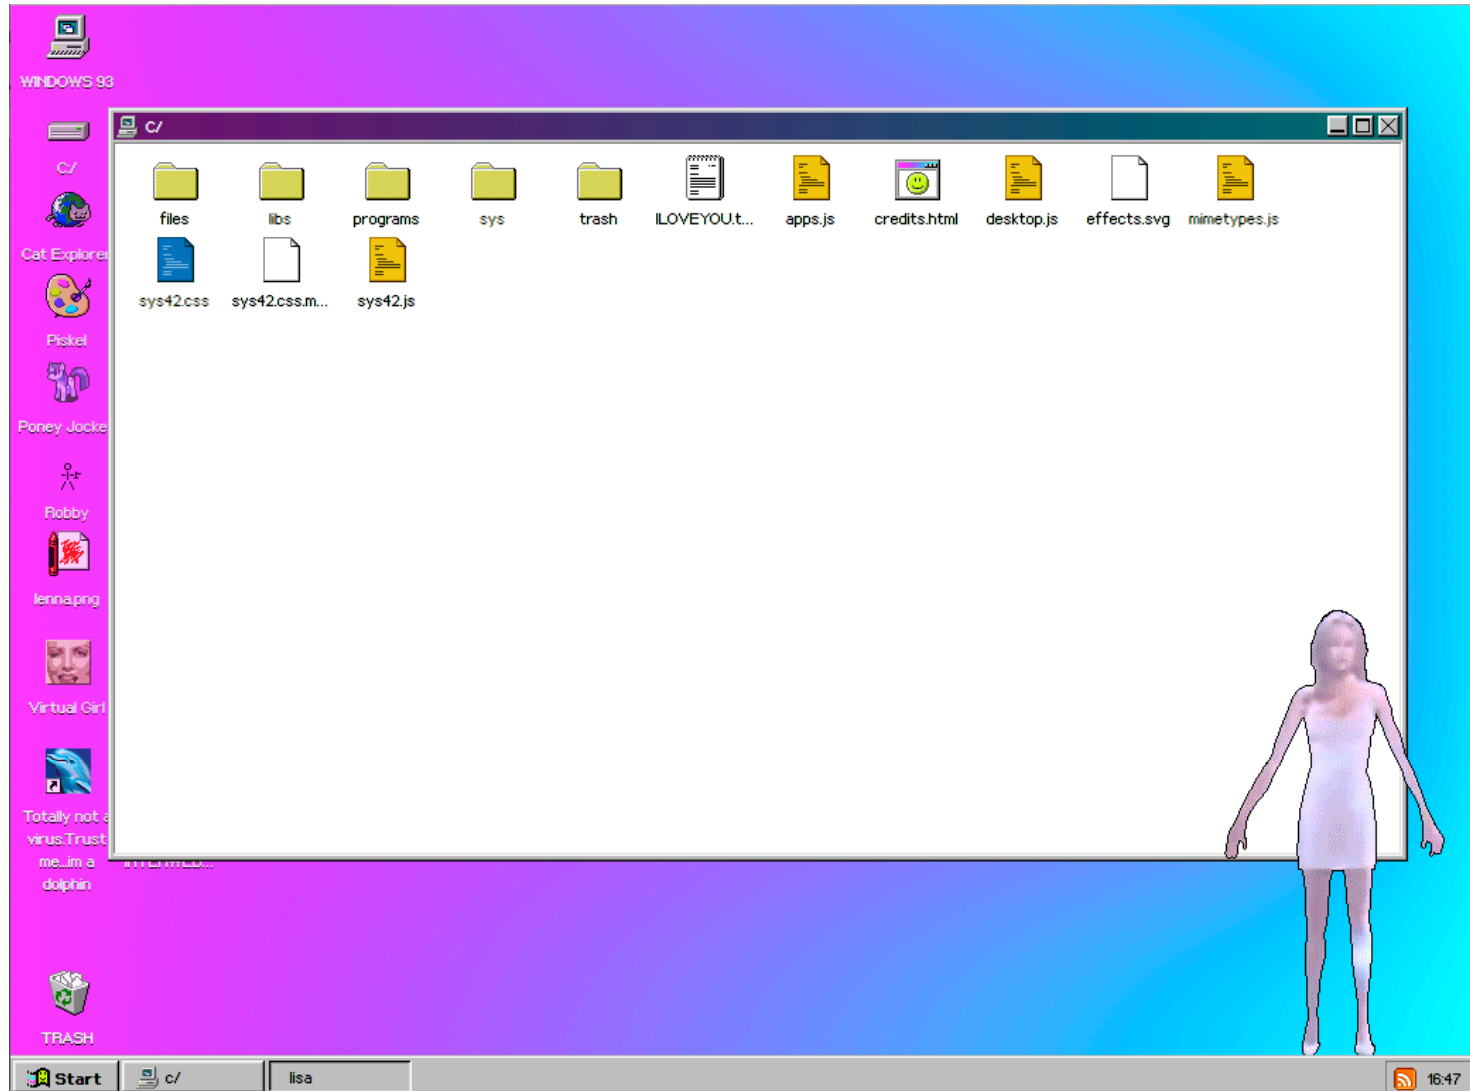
WINDOWS 93

C/

Cat Explorer

Piskel

Poney Jocke

Robby

lenna.png

Virtual Girl

Totally not a virus.Trust me...im a dolphin

TRASH

C/

files libs programs sys trash ILOVEYOU.t... apps.js credits.html desktop.js effects.svg mimetypes.js

sys42.css sys42.css.m... sys42.js

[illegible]

Start
c/
lisa
16:47